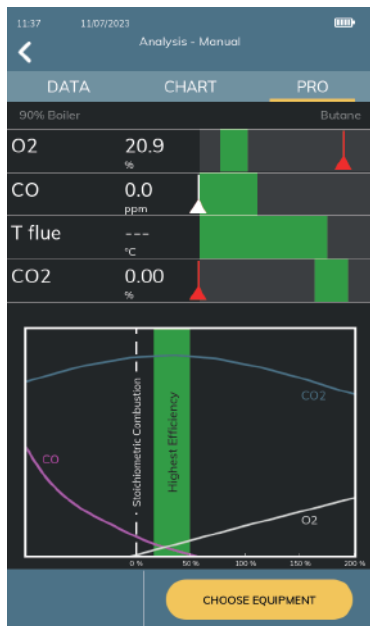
11:37 11/07/2023

Analysis - Manual

DATA CHART PRO

90% Boiler Butane

| O2 | 20.9 % |
|---|---|
| CO | 0.0 ppm |
| T flue | --- °C |
| CO2 | 0.00 % |

CO2

CO

Stoichiometric Combustion

Highest Efficiency

O2

0 % 50 % 100 % 150 % 200 %

CHOOSE EQUIPMENT